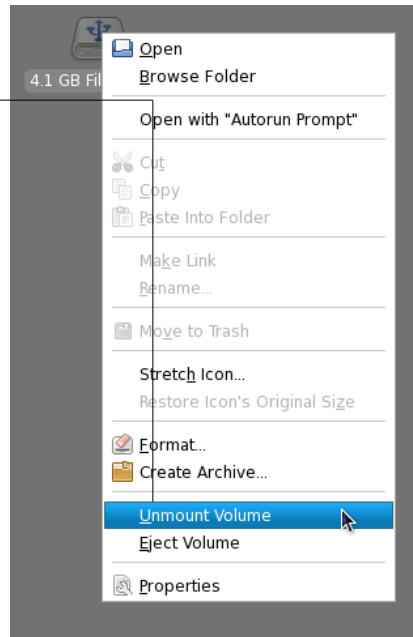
4.1 GB Fil

Open
Browse Folder

Open with "Autorun Prompt"

Cut
Copy
Paste Into Folder

Make Link
Rename...

Move to Trash

Stretch Icon...
Restore Icon's Original Size

Format...
Create Archive...

Unmount Volume
Eject Volume

Properties